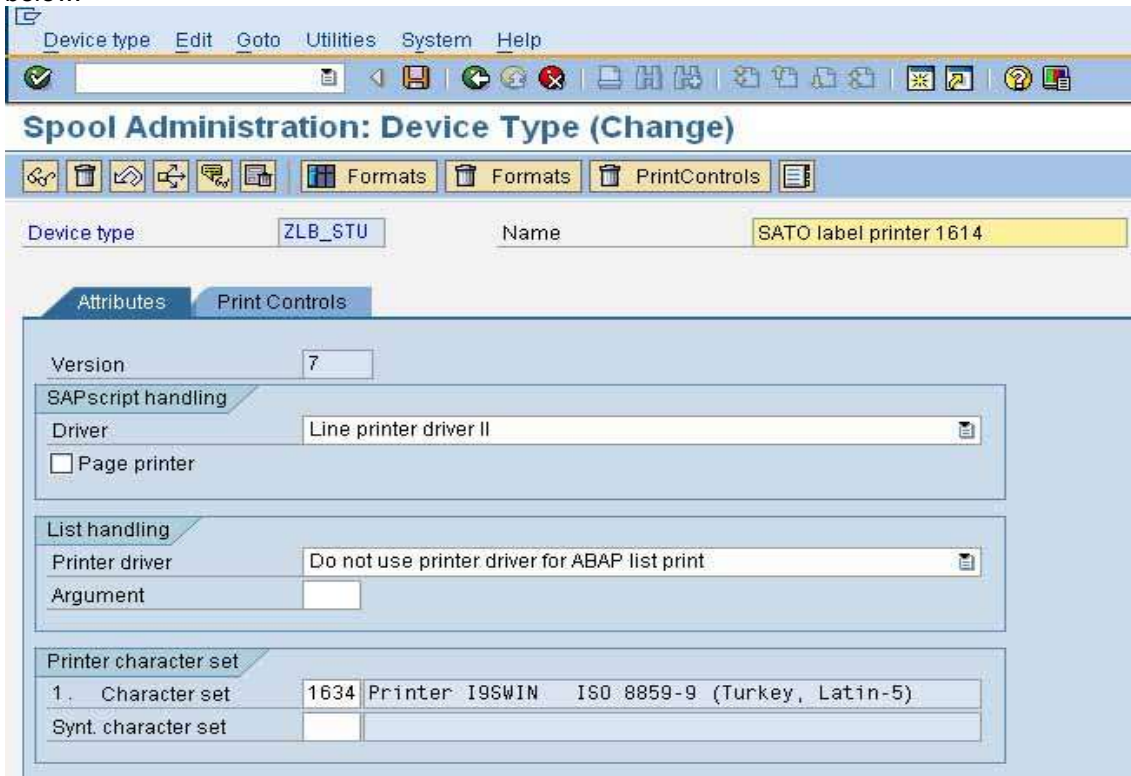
Device type Edit Goto Utilities System Help

Spool Administration: Device Type (Change)

Formats Formats PrintControls

Device type ZLB_STU Name SATO label printer 1614

Attributes Print Controls

Version 7

SAPscript handling

Driver Line printer driver II

Page printer

List handling

Printer driver Do not use printer driver for ABAP list print

Argument

Printer character set

1. Character set 1634 Printer I9SWIN ISO 8859-9 (Turkey, Latin-5)

Synt. character set